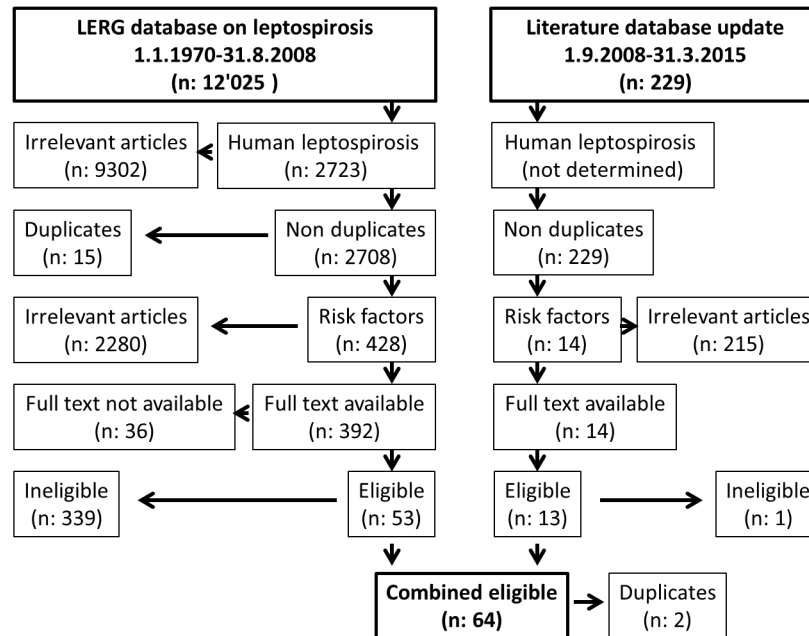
LERG database on leptospirosis 1.1.1970-31.8.2008 (n: 12'025 )

Literature database update 1.9.2008-31.3.2015 (n: 229)

Irrelevant articles (n: 9302)

Human leptospirosis (n: 2723)

Human leptospirosis (not determined)

Duplicates (n: 15)

Non duplicates (n: 2708)

Non duplicates (n: 229)

Irrelevant articles (n: 2280)

Risk factors (n: 428)

Risk factors (n: 14)

Irrelevant articles (n: 215)

Full text not available (n: 36)

Full text available (n: 392)

Full text available (n: 14)

Ineligible (n: 339)

Eligible (n: 53)

Eligible (n: 13)

Ineligible (n: 1)

Combined eligible (n: 64)

Duplicates (n: 2)